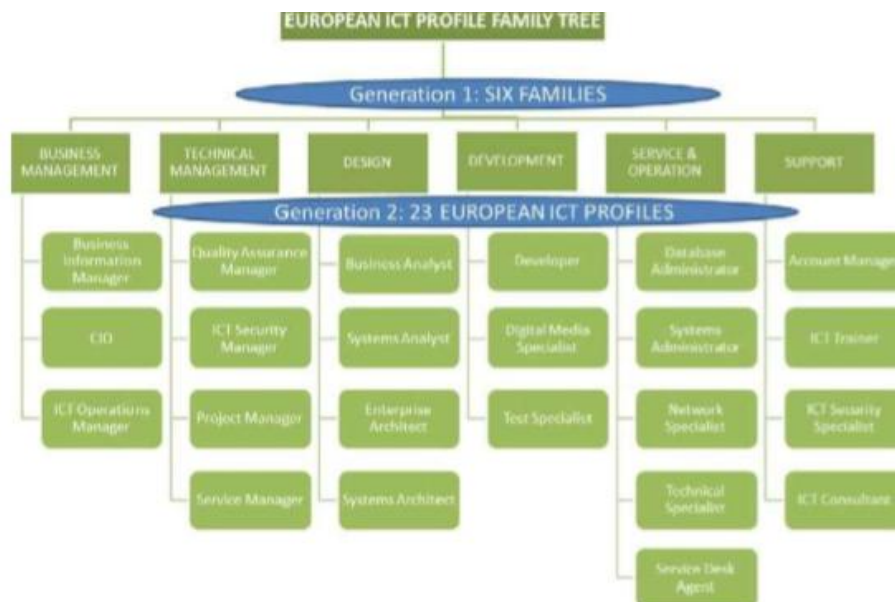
EUROPEAN ICT PROFILE FAMILY TREE

Generation 1: SIX FAMILIES

BUSINESS MANAGEMENT

TECHNICAL MANAGEMENT

DESIGN

DEVELOPMENT

SERVICE & OPERATION

SUPPORT

Generation 2: 23 EUROPEAN ICT PROFILES

Business Information Manager

CIO

ICT Operations Manager

Quality Assurance Manager

ICT Security Manager

Project Manager

Service Manager

Business Analyst

Systems Analyst

Enterprise Architect

Systems Architect

Developer

Digital Media Specialist

Test Specialist

Database Administrator

Systems Administrator

Network Specialist

Technical Specialist

Service Desk Agent

Account Manage

ICT Trainer

ICT Security Specialist

ICT Consultant